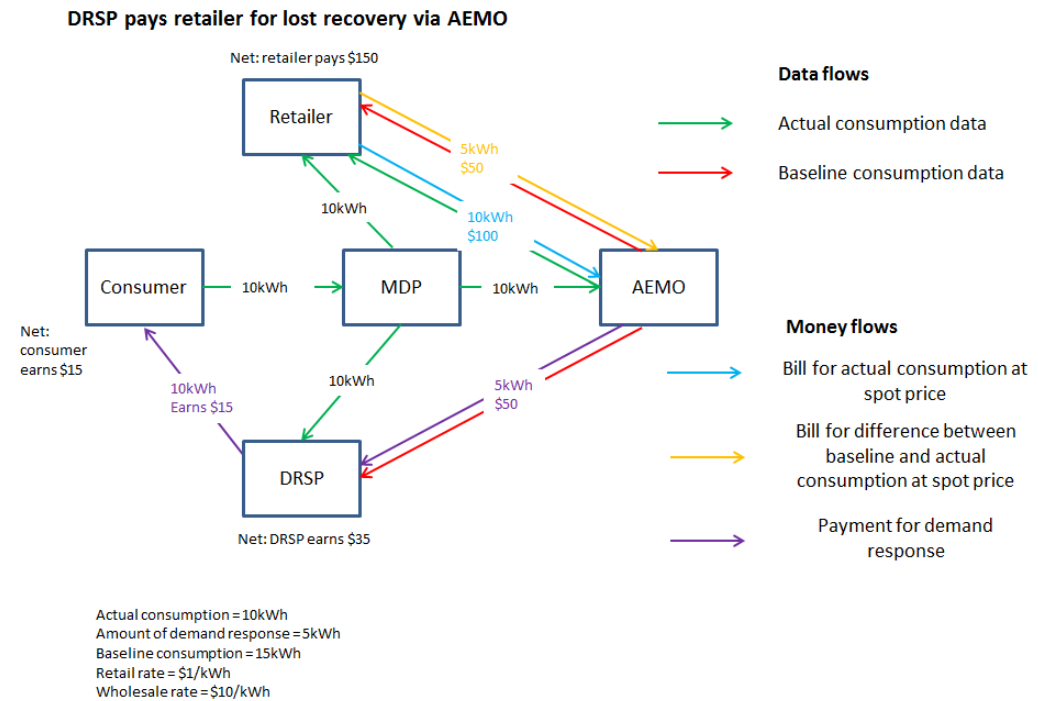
DRSP pays retailer for lost recovery via AEMO

Net: retailer pays $150

Retailer

5kWh
$50

10kWh
$100

10kWh

Consumer

10kWh

MDP

10kWh

AEMO

Net: consumer earns $15

10kWh
Earns $15

10kWh

5kWh
$50

DRSP

Net: DRSP earns $35

Data flows

Actual consumption data

Baseline consumption data

Money flows

Bill for actual consumption at spot price

Bill for difference between baseline and actual consumption at spot price

Payment for demand response

Actual consumption = 10kWh
Amount of demand response = 5kWh
Baseline consumption = 15kWh
Retail rate = $1/kWh
Wholesale rate = $10/kWh